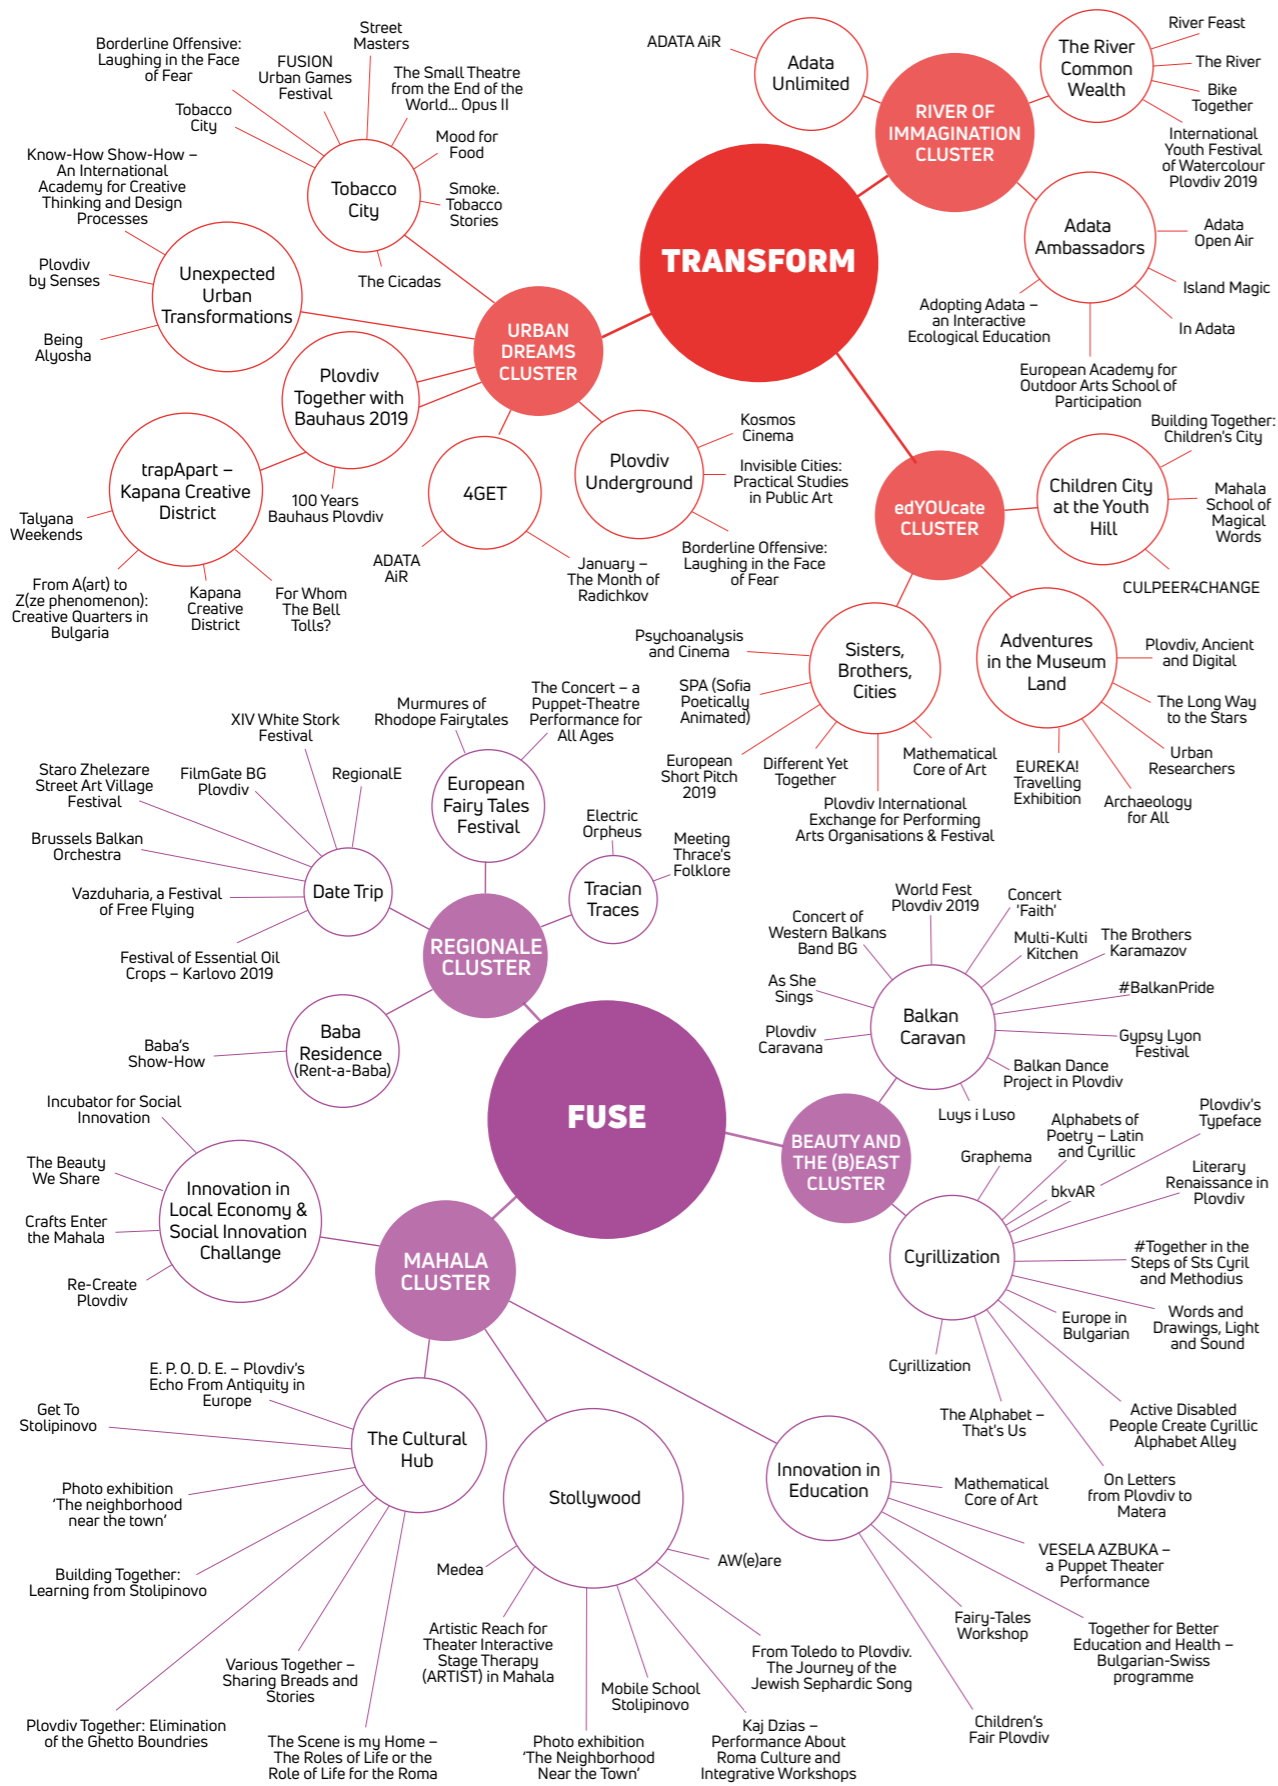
TRANSFORM

URBAN DREAMS CLUSTER

Tobacco City
Borderline Offensive: Laughing in the Face of Fear
FUSION Urban Games Festival
Street Masters
The Small Theatre from the End of the World... Opus II
Tobacco City
Mood for Food
Smoke. Tobacco Stories
The Cicadas

Unexpected Urban Transformations
Know-How Show-How – An International Academy for Creative Thinking and Design Processes
Plovdiv by Senses
Being Alyosha

Plovdiv Together with Bauhaus 2019
100 Years Bauhaus Plovdiv

trapApart – Kapana Creative District
Talyana Weekends
From A(art) to Z(ze phenomenon): Creative Quarters in Bulgaria
Kapana Creative District
For Whom The Bell Tolls?

4GET
ADATA AiR
January – The Month of Radichkov

Plovdiv Underground
Kosmos Cinema
Invisible Cities: Practical Studies in Public Art
Borderline Offensive: Laughing in the Face of Fear

RIVER OF IMMAGINATION CLUSTER

Adata Unlimited
ADATA AiR

The River Common Wealth
River Feast
The River
Bike Together
International Youth Festival of Watercolour Plovdiv 2019

Adata Ambassadors
Adata Open Air
Island Magic
In Adata
Adopting Adata – an Interactive Ecological Education
European Academy for Outdoor Arts School of Participation

edYOUcate CLUSTER

Children City at the Youth Hill
Building Together: Children's City
Mahala School of Magical Words
CULPEER4CHANGE

Adventures in the Museum Land
Plovdiv, Ancient and Digital
The Long Way to the Stars
Urban Researchers
Archaeology for All
EUREKA! Travelling Exhibition

Sisters, Brothers, Cities
Psychoanalysis and Cinema
SPA (Sofia Poetically Animated)
European Short Pitch 2019
Different Yet Together
Plovdiv International Exchange for Performing Arts Organisations & Festival
Mathematical Core of Art

FUSE

REGIONALE CLUSTER

Date Trip
XIV White Stork Festival
FilmGate BG Plovdiv
RegionalE
Staro Zhelezare Street Art Village Festival
Brussels Balkan Orchestra
Vazduharia, a Festival of Free Flying
Festival of Essential Oil Crops – Karlovo 2019

European Fairy Tales Festival
Murmures of Rhodope Fairytales
The Concert – a Puppet-Theatre Performance for All Ages

Tracian Traces
Electric Orpheus
Meeting Thrace's Folklore

Baba Residence (Rent-a-Baba)
Baba's Show-How

BEAUTY AND THE (B)EAST CLUSTER

Balkan Caravan
Concert of Western Balkans Band BG
World Fest Plovdiv 2019
Concert 'Faith'
Multi-Kulti Kitchen
The Brothers Karamazov
#BalkanPride
As She Sings
Plovdiv Caravana
Gypsy Lyon Festival
Balkan Dance Project in Plovdiv
Luys i Luso

Cyrillization
Graphema
Alphabets of Poetry – Latin and Cyrillic
Plovdiv's Typeface
bkvAR
Literary Renaissance in Plovdiv
#Together in the Steps of Sts Cyril and Methodius
Europe in Bulgarian
Words and Drawings, Light and Sound
Cyrillization
The Alphabet – That's Us
Active Disabled People Create Cyrillic Alphabet Alley
On Letters from Plovdiv to Matera

MAHALA CLUSTER

Innovation in Local Economy & Social Innovation Challange
Incubator for Social Innovation
The Beauty We Share
Crafts Enter the Mahala
Re-Create Plovdiv

The Cultural Hub
E. P. O. D. E. – Plovdiv's Echo From Antiquity in Europe
Get To Stolipinovo
Photo exhibition 'The neighborhood near the town'
Building Together: Learning from Stolipinovo
Various Together – Sharing Breads and Stories
Plovdiv Together: Elimination of the Ghetto Boundries
The Scene is my Home – The Roles of Life or the Role of Life for the Roma

Stollywood
Medea
AW(e)are
Artistic Reach for Theater Interactive Stage Therapy (ARTIST) in Mahala
Mobile School Stolipinovo
Photo exhibition 'The Neighborhood Near the Town'
From Toledo to Plovdiv. The Journey of the Jewish Sephardic Song
Kaj Dzias – Performance About Roma Culture and Integrative Workshops

Innovation in Education
Mathematical Core of Art
VESELA AZBUKA – a Puppet Theater Performance
Fairy-Tales Workshop
Together for Better Education and Health – Bulgarian-Swiss programme
Children's Fair Plovdiv